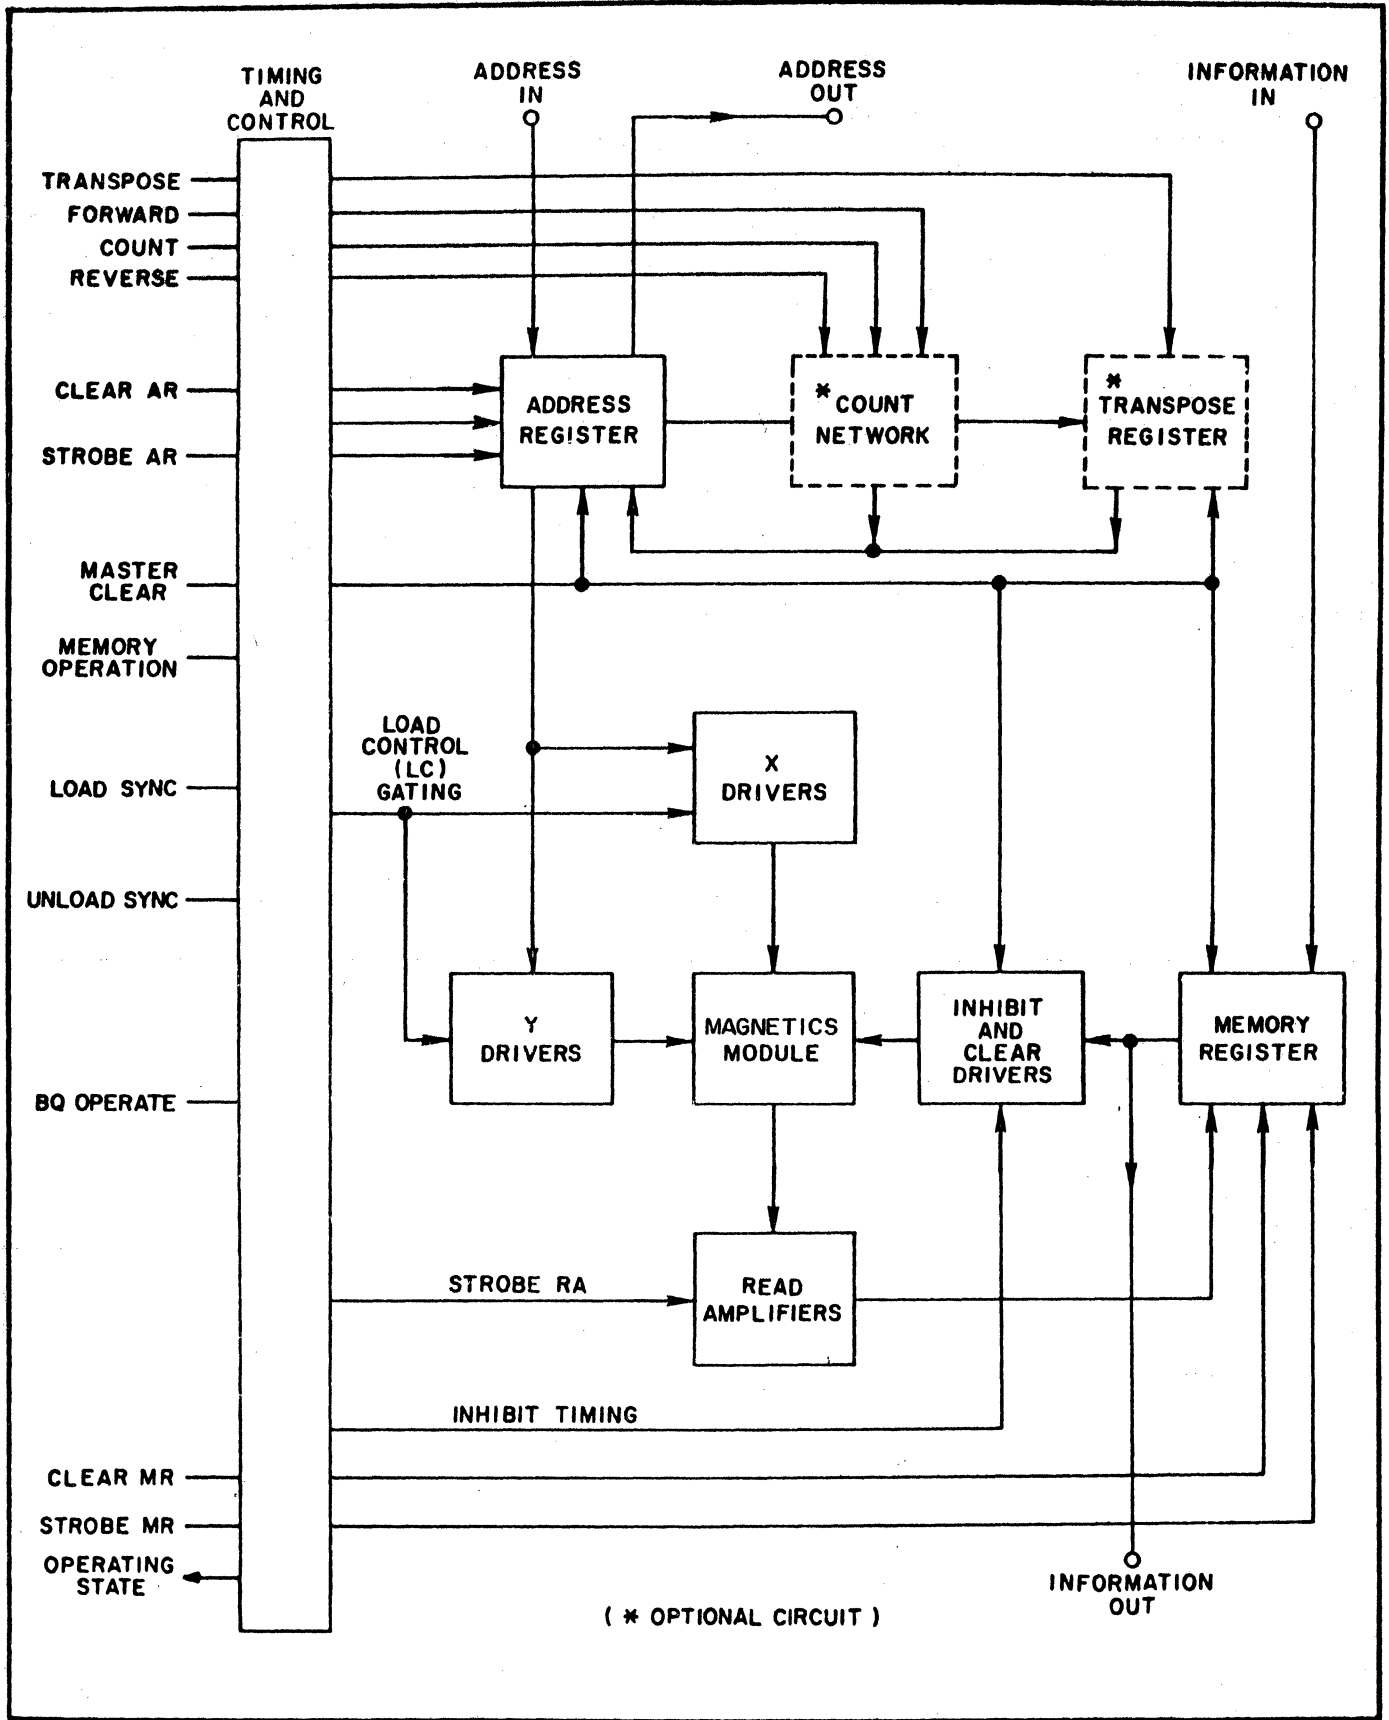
TIMING AND CONTROL

ADDRESS IN

ADDRESS OUT

INFORMATION IN

TRANSPOSE
FORWARD
COUNT
REVERSE

CLEAR AR
STROBE AR

ADDRESS REGISTER

* COUNT NETWORK

* TRANSPOSE REGISTER

MASTER CLEAR
MEMORY OPERATION

LOAD CONTROL (LC) GATING

LOAD SYNC

X DRIVERS

UNLOAD SYNC

Y DRIVERS

MAGNETICS MODULE

INHIBIT AND CLEAR DRIVERS

MEMORY REGISTER

BQ OPERATE

STROBE RA

READ AMPLIFIERS

INHIBIT TIMING

CLEAR MR
STROBE MR
OPERATING STATE

INFORMATION OUT

( * OPTIONAL CIRCUIT )